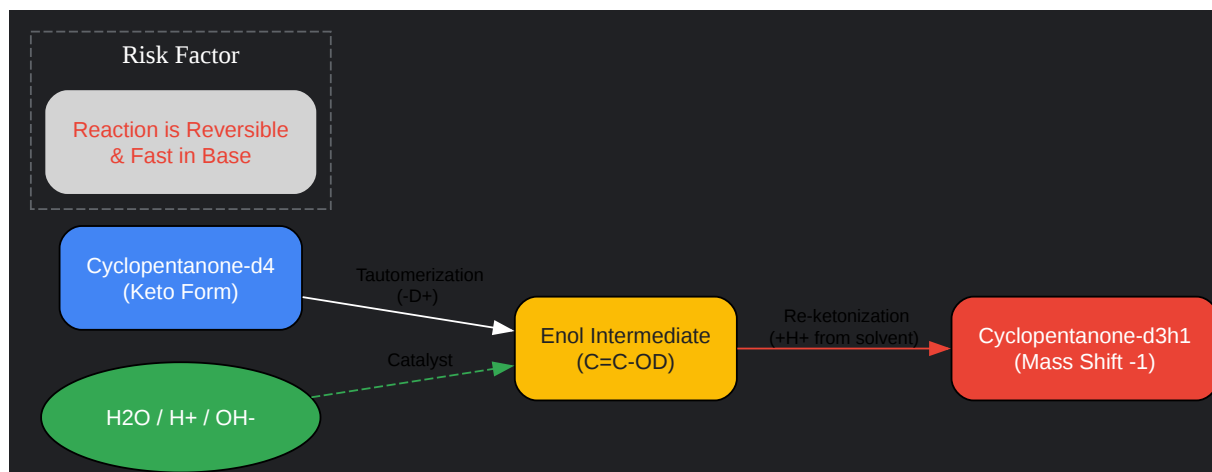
Risk Factor

Reaction is Reversible & Fast in Base

Cyclopentanone-d4 (Keto Form)

Tautomerization (-D+)

Catalyst

H2O / H+ / OH-

Enol Intermediate (C=C-OD)

Re-ketonization (+H+ from solvent)

Cyclopentanone-d3h1 (Mass Shift -1)